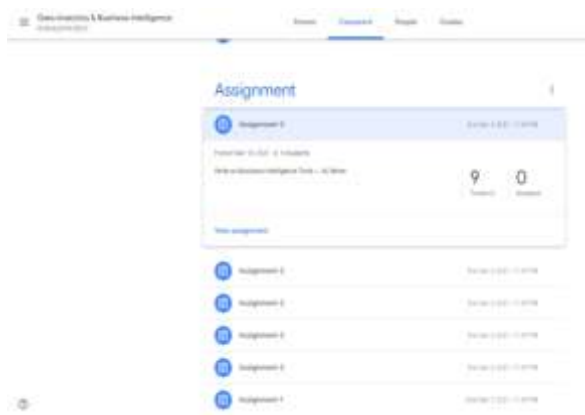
Data Analytics & Business Intelligence
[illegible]

Stream Classwork People Grades

Assignment

Assignment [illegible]

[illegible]

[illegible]

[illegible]

9
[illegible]

0
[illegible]

View assignment

Assignment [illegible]

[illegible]

Assignment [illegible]

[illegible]

Assignment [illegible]

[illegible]

Assignment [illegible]

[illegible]

Assignment 1

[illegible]